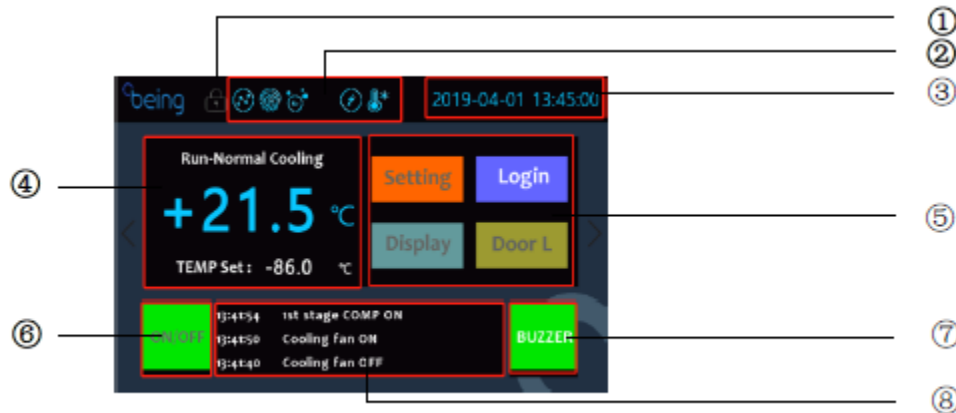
①
②
③
being
2019-04-01 13:45:00
④
Run-Normal Cooling
+21.5 ℃
TEMP Set : -86.0 ℃
Setting
Login
Display
Door L
⑤
⑥
ON/OFF
13:41:54 1st stage COMP ON
13:41:50 Cooling fan ON
13:41:40 Cooling fan OFF
BUZZER
⑦
⑧